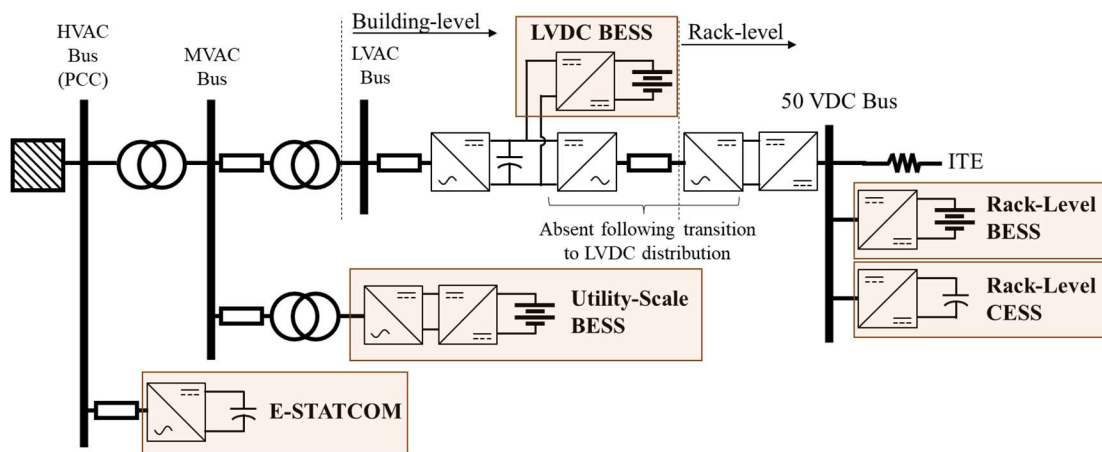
HVAC Bus (PCC)

MVAC Bus

Building-level

LVAC Bus

LVDC BESS

Rack-level

50 VDC Bus

ITE

Absent following transition to LVDC distribution

Rack-Level BESS

Rack-Level CESS

Utility-Scale BESS

E-STATCOM